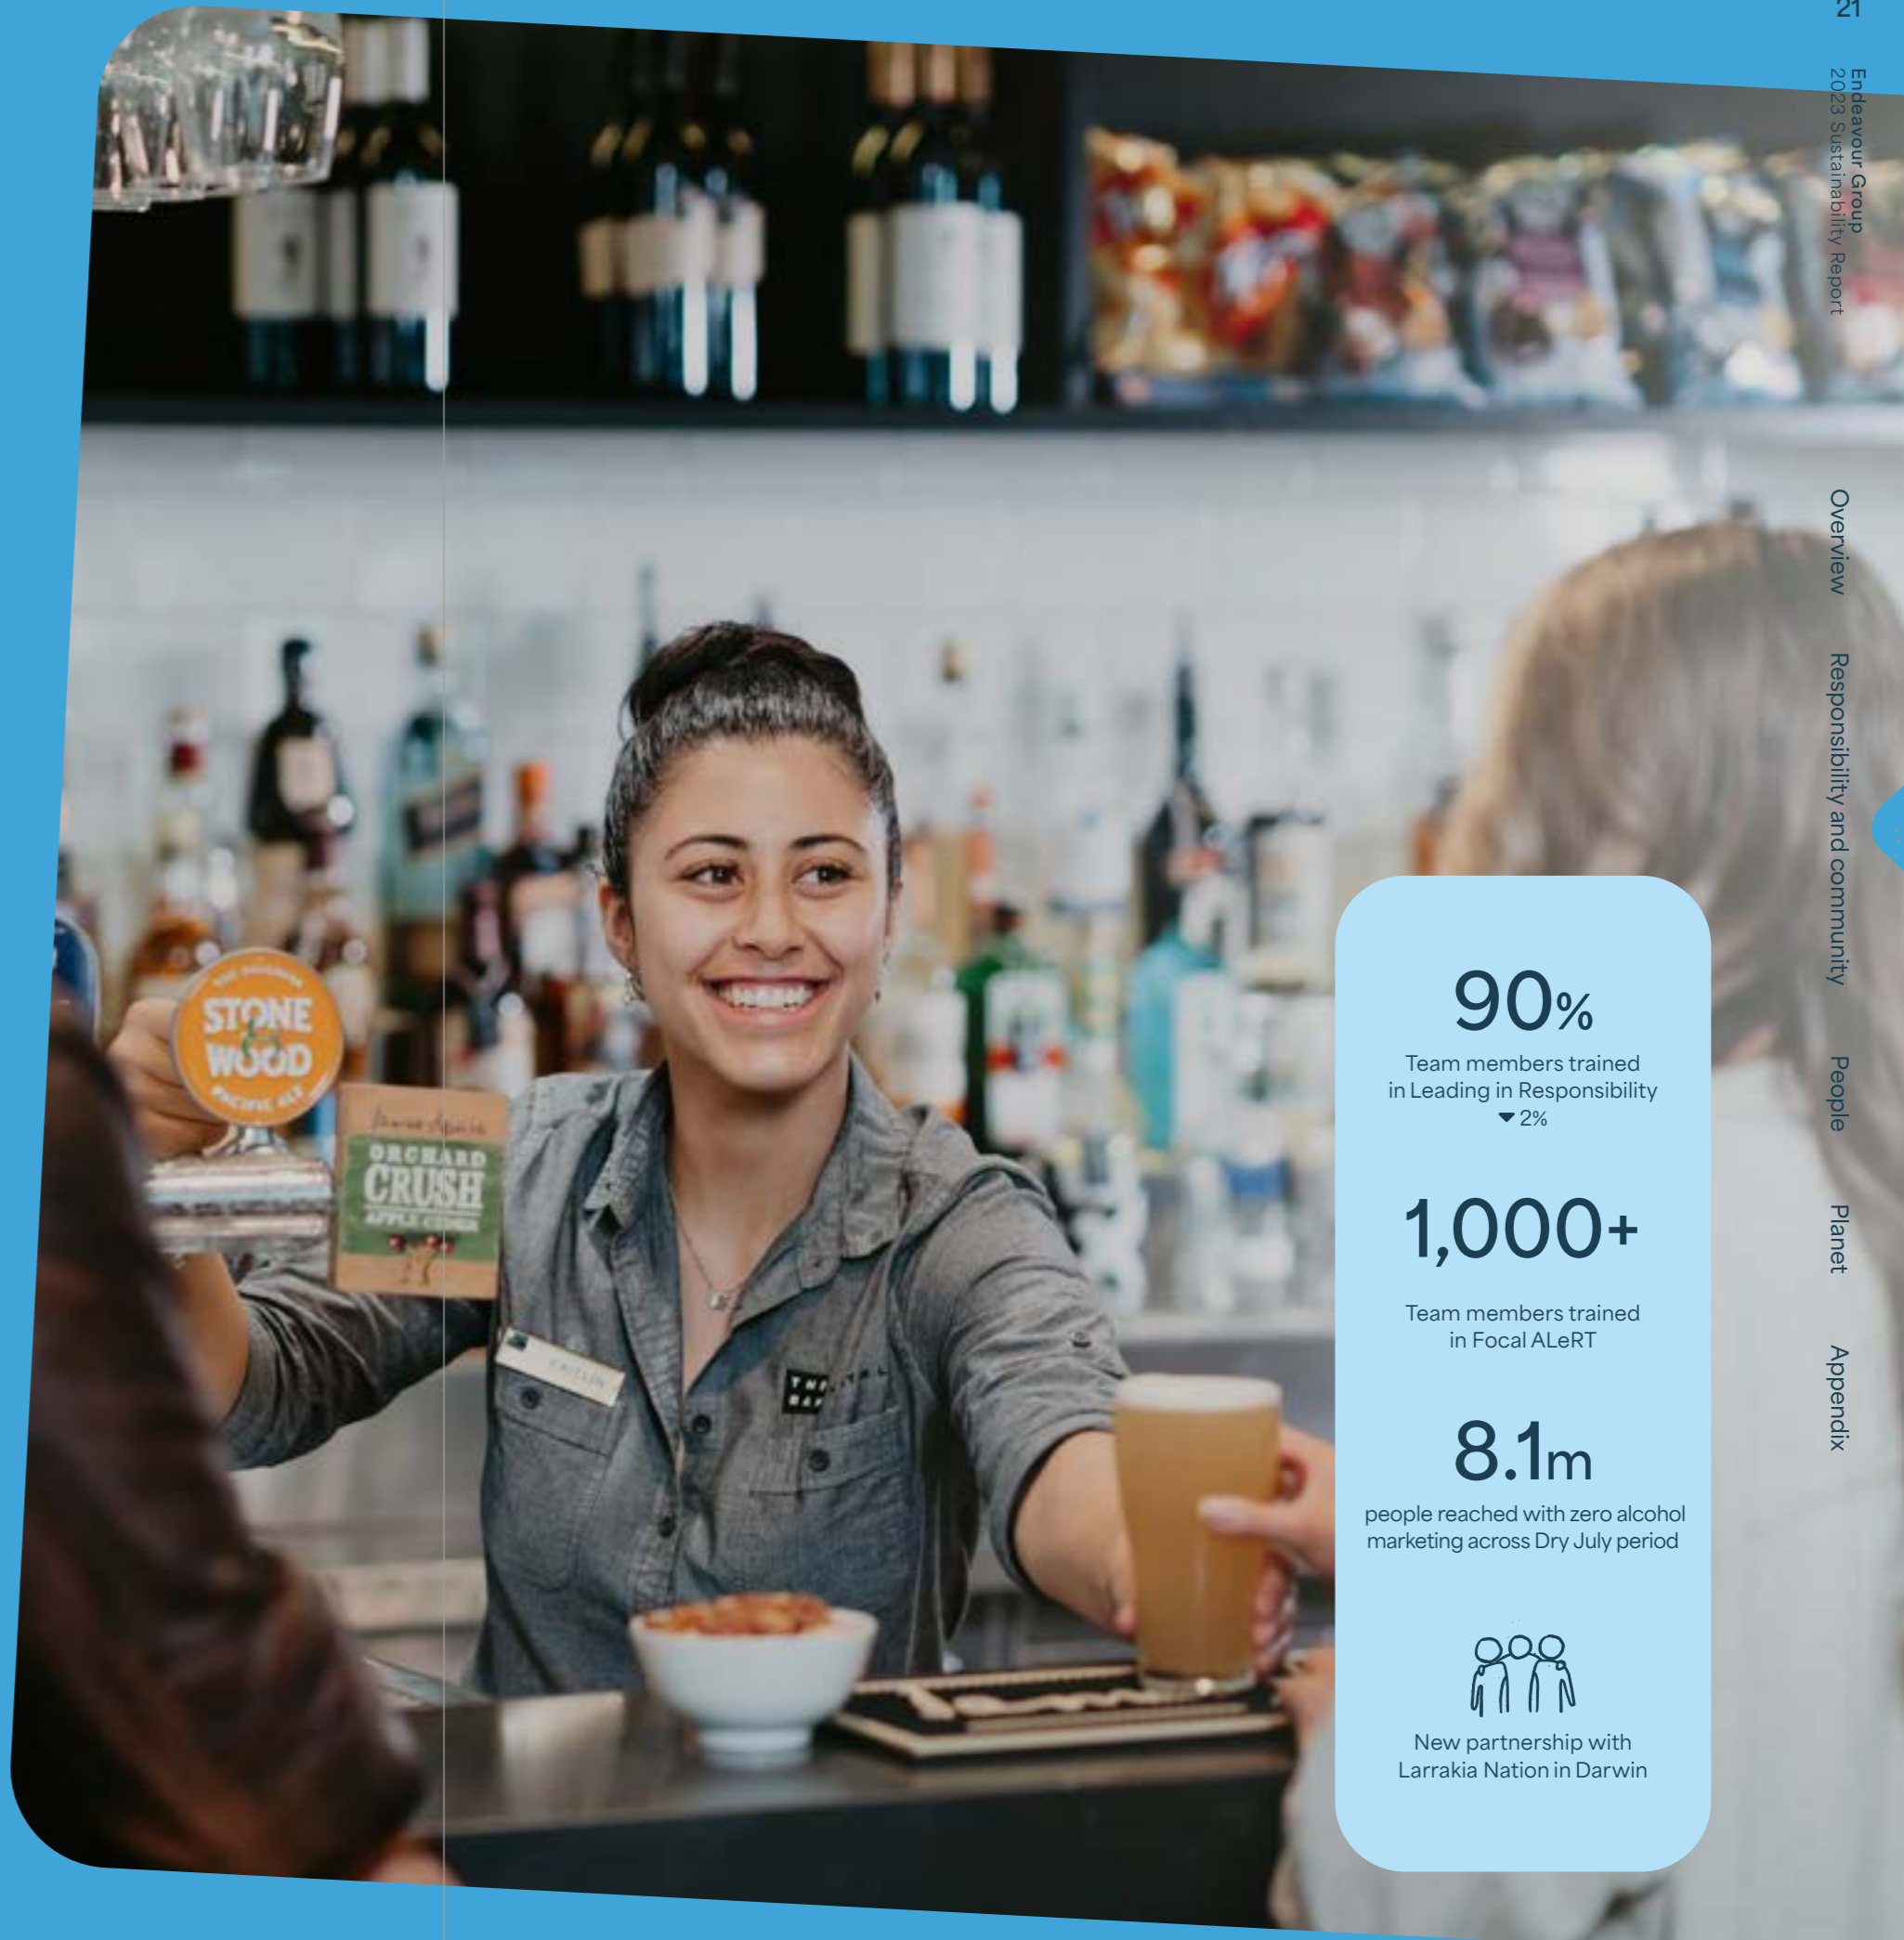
21

Endeavour Group
2023 Sustainability Report

Overview

Responsibility and community

People

Planet

Appendix

STONE & WOOD
PACIFIC ALE

ORCHARD CRUSH
APPLE CIDER

90%
Team members trained in Leading in Responsibility
▼2%

1,000+
Team members trained in Focal ALeRT

8.1m
people reached with zero alcohol marketing across Dry July period

New partnership with Larrakia Nation in Darwin